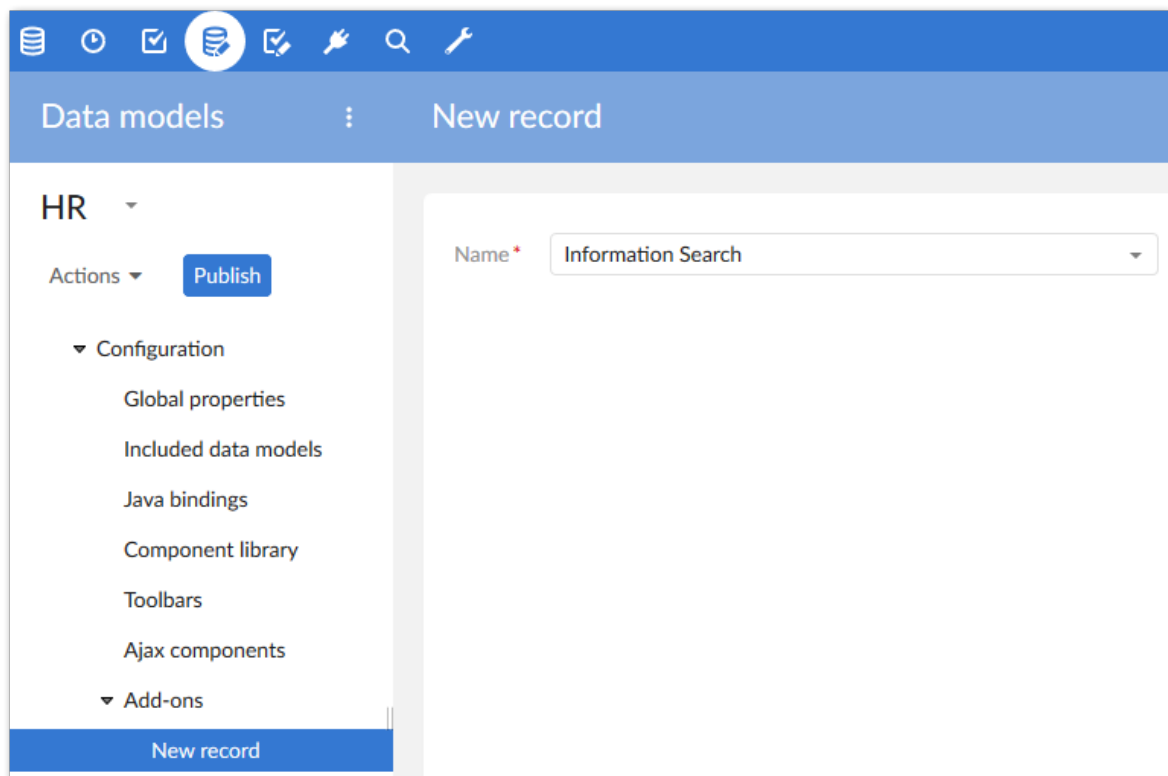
Data models

New record

HR

Actions

Publish

Configuration

Global properties

Included data models

Java bindings

Component library

Toolbars

Ajax components

Add-ons

New record

Name *

Information Search